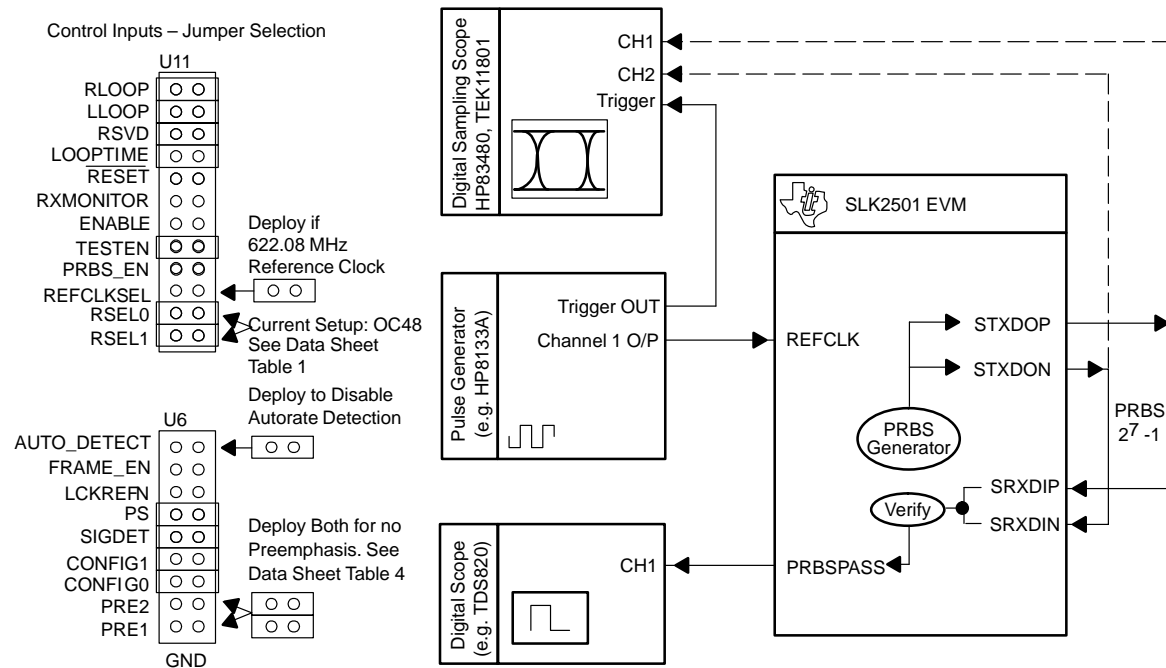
Control Inputs – Jumper Selection

U11

RLOOP
LLOOP
RSVD
LOOPTIME
RESET
RXMONITOR
ENABLE
TESTEN
PRBS_EN
REFCLKSEL
RSEL0
RSEL1

Deploy if 622.08 MHz Reference Clock

Current Setup: OC48 See Data Sheet Table 1

Deploy to Disable Autorate Detection

U6

AUTO_DETECT
FRAME_EN
LCKREFN
PS
SIGDET
CONFIG1
CONFIG0
PRE2
PRE1

GND

Deploy Both for no Preemphasis. See Data Sheet Table 4

Digital Sampling Scope HP83480, TEK11801

CH1
CH2
Trigger

Pulse Generator (e.g. HP8133A)

Trigger OUT
Channel 1 O/P

Digital Scope (e.g. TDS820)

CH1

SLK2501 EVM

REFCLK
STXDOP
STXDON
PRBS Generator
Verify
SRXDIP
SRXDIN
PRBSPASS

PRBS $2^7-1$